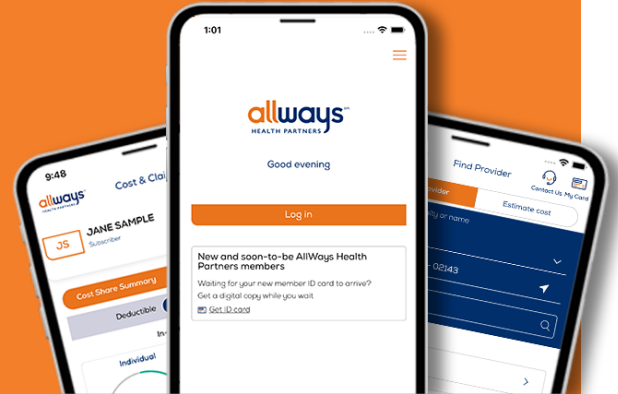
9:48

allways HEALTH PARTNERS

Cost & Clai

JS

JANE SAMPLE

Subscriber

Cost Share Summary

Deductible

In

Individual

1:01

allways HEALTH PARTNERS

Good evening

Log in

New and soon-to-be AllWays Health Partners members

Waiting for your new member ID card to arrive? Get a digital copy while you wait

Get ID card

Find Provider

Contact Us

My Card

ovider

Estimate cost

lty or name

- 02143